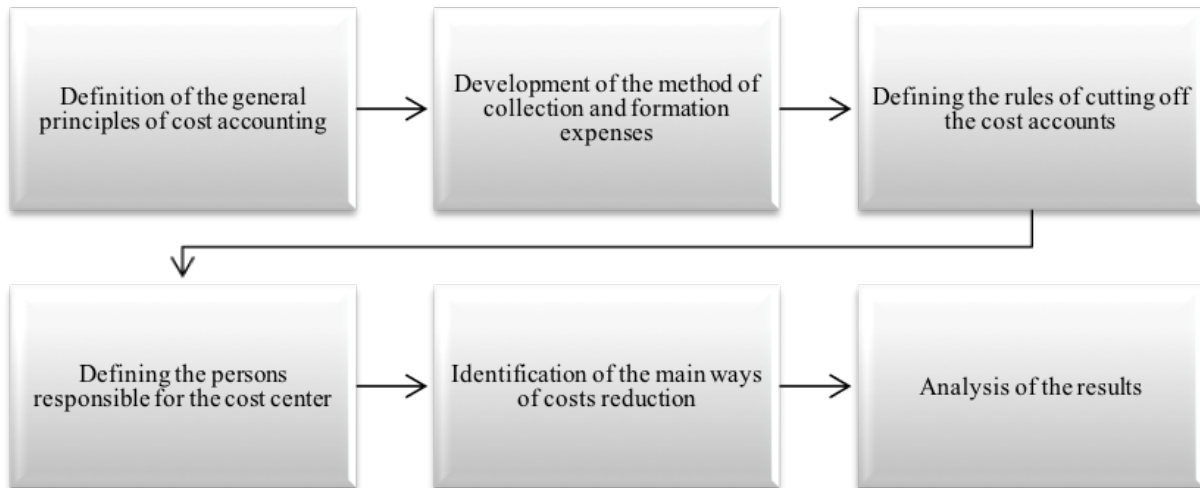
Definition of the general principles of cost accounting

Development of the method of collection and formation expenses

Defining the rules of cutting off the cost accounts

Defining the persons responsible for the cost center

Identification of the main ways of costs reduction

Analysis of the results